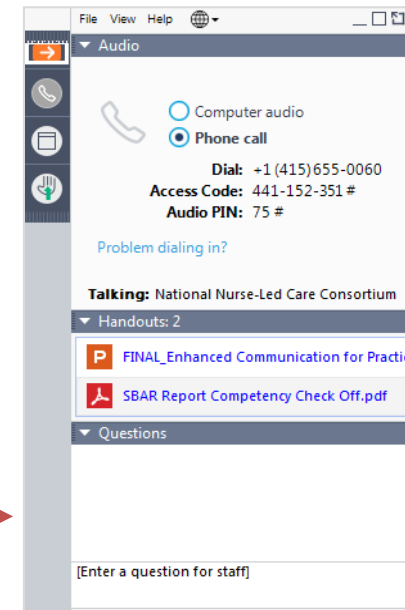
File View Help

Audio

Computer audio
Phone call

Dial: +1 (415) 655-0060
Access Code: 441-152-351 #
Audio PIN: 75 #

Problem dialing in?

Talking: National Nurse-Led Care Consortium

Handouts: 2

FINAL_Enhanced Communication for Practic

SBAR Report Competency Check Off.pdf

Questions

[Enter a question for staff]